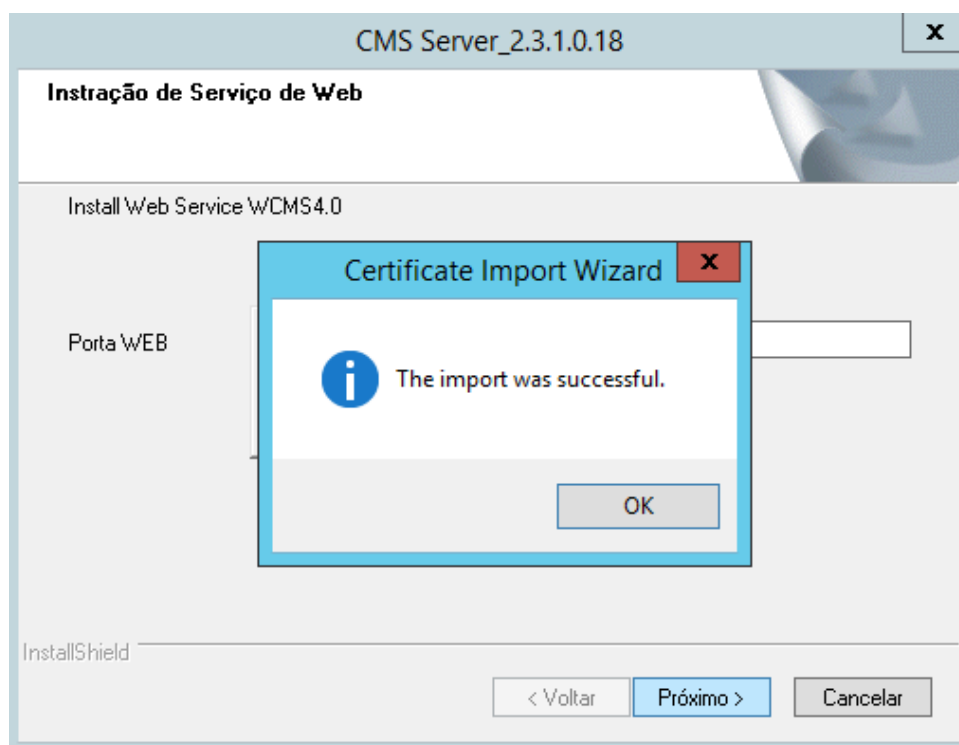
CMS Server_2.3.1.0.18

x

Instração de Serviço de Web

Install Web Service WCMS4.0

Porta WEB

Certificate Import Wizard

x

The import was successful.

OK

InstallShield

< Voltar

Próximo >

Cancelar